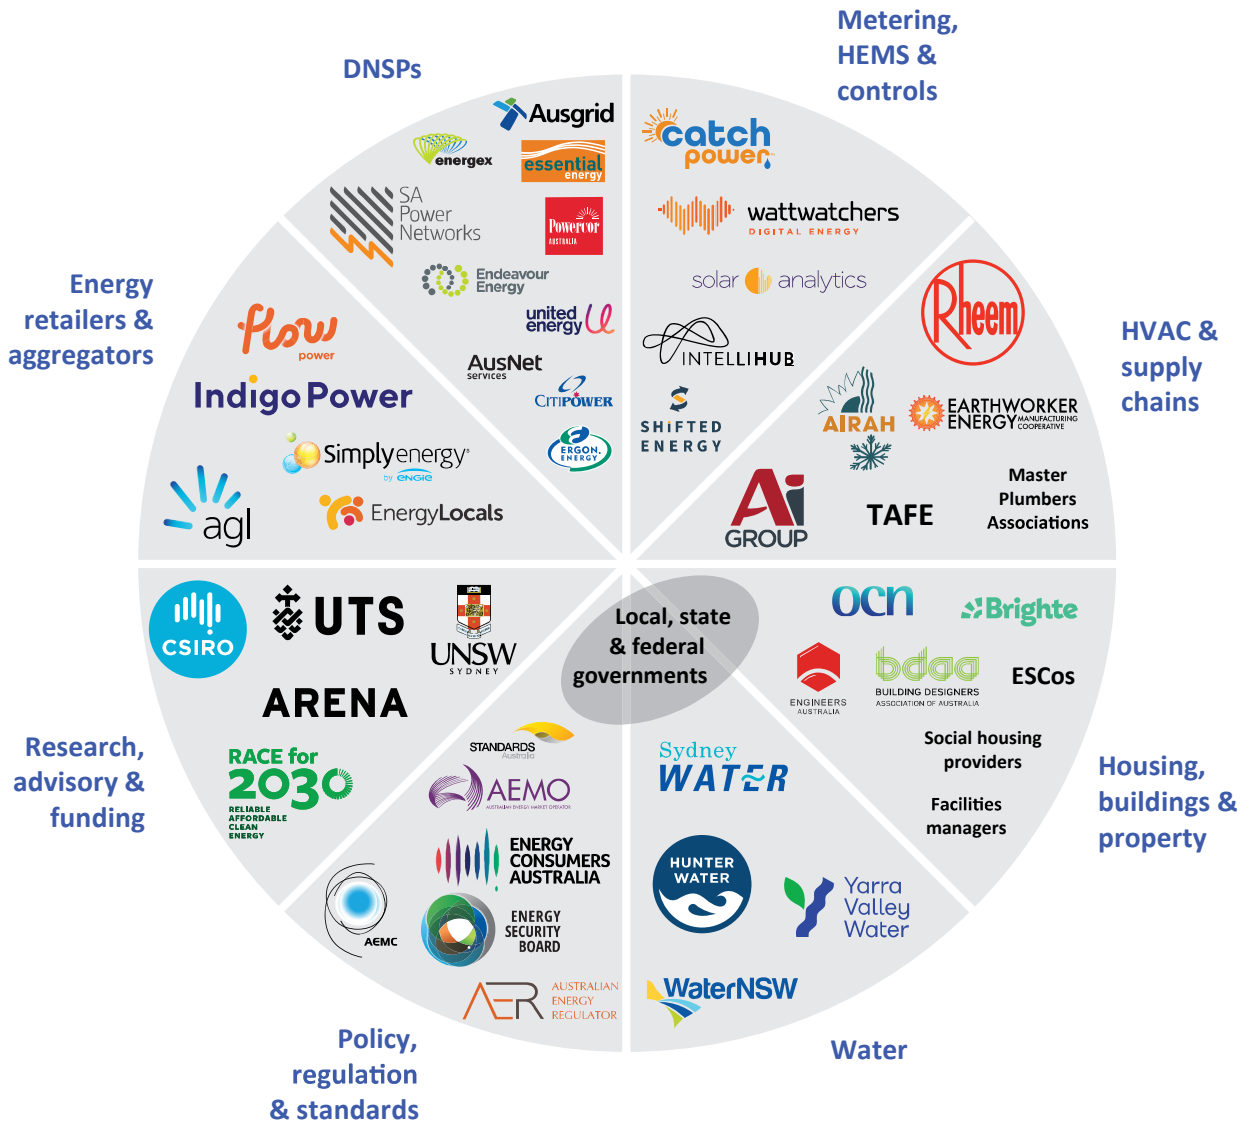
Metering, HEMS & controls

DNSPs

Ausgrid
energex
essential energy
SA Power Networks
Powercor AUSTRALIA
Endeavour Energy
united energy
AusNet services
CitiPower
ERGON ENERGY

catch power
wattwatchers DIGITAL ENERGY
solar analytics
INTELLIHUB
SHIFTED ENERGY

Energy retailers & aggregators

flow power
Indigo Power
Simply energy by ENGIE
agl
EnergyLocals

HVAC & supply chains

Rheem
AIRAH
EARTHWORKER ENERGY MANUFACTURING COOPERATIVE
Ai GROUP
TAFE
Master Plumbers Associations

CSIRO
UTS
UNSW SYDNEY
ARENA
RACE for 2030 RELIABLE AFFORDABLE CLEAN ENERGY

Research, advisory & funding

Local, state & federal governments

ocn
Brighte
ENGINEERS AUSTRALIA
bdaa BUILDING DESIGNERS ASSOCIATION OF AUSTRALIA
ESCos
Social housing providers
Facilities managers

Housing, buildings & property

STANDARDS Australia
AEMO AUSTRALIAN ENERGY MARKET OPERATOR
ENERGY CONSUMERS AUSTRALIA
AEMC
ENERGY SECURITY BOARD
AER AUSTRALIAN ENERGY REGULATOR

Sydney WATER
HUNTER WATER
Yarra Valley Water
WaterNSW

Policy, regulation & standards

Water